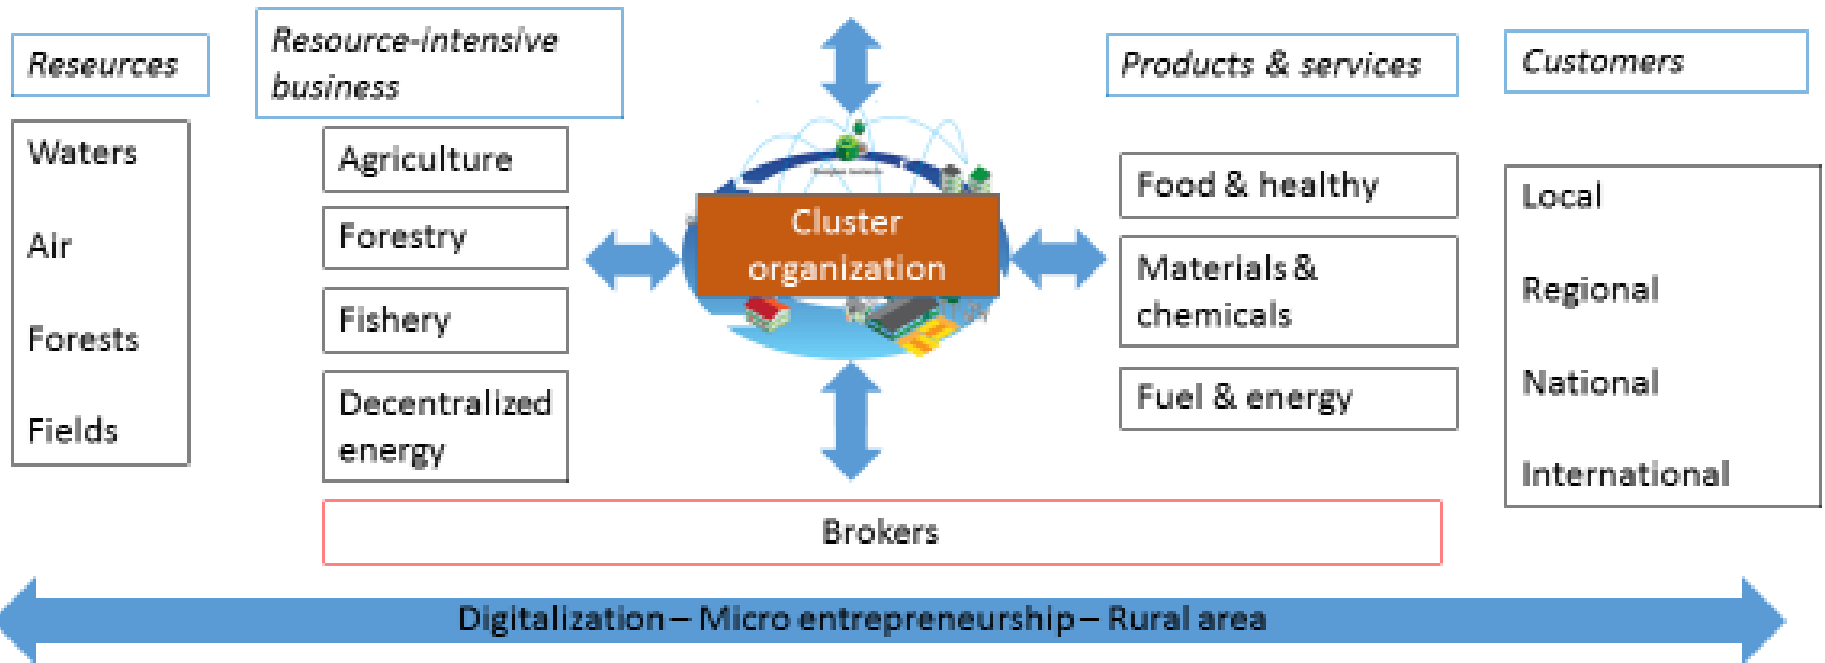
Reseurces

Waters

Air

Forests

Fields

Resource-intensive business

Agriculture

Forestry

Fishery

Decentralized energy

Cluster organization

Products & services

Food & healthy

Materials & chemicals

Fuel & energy

Customers

Local

Regional

National

International

Brokers

Digitalization – Micro entrepreneurship – Rural area